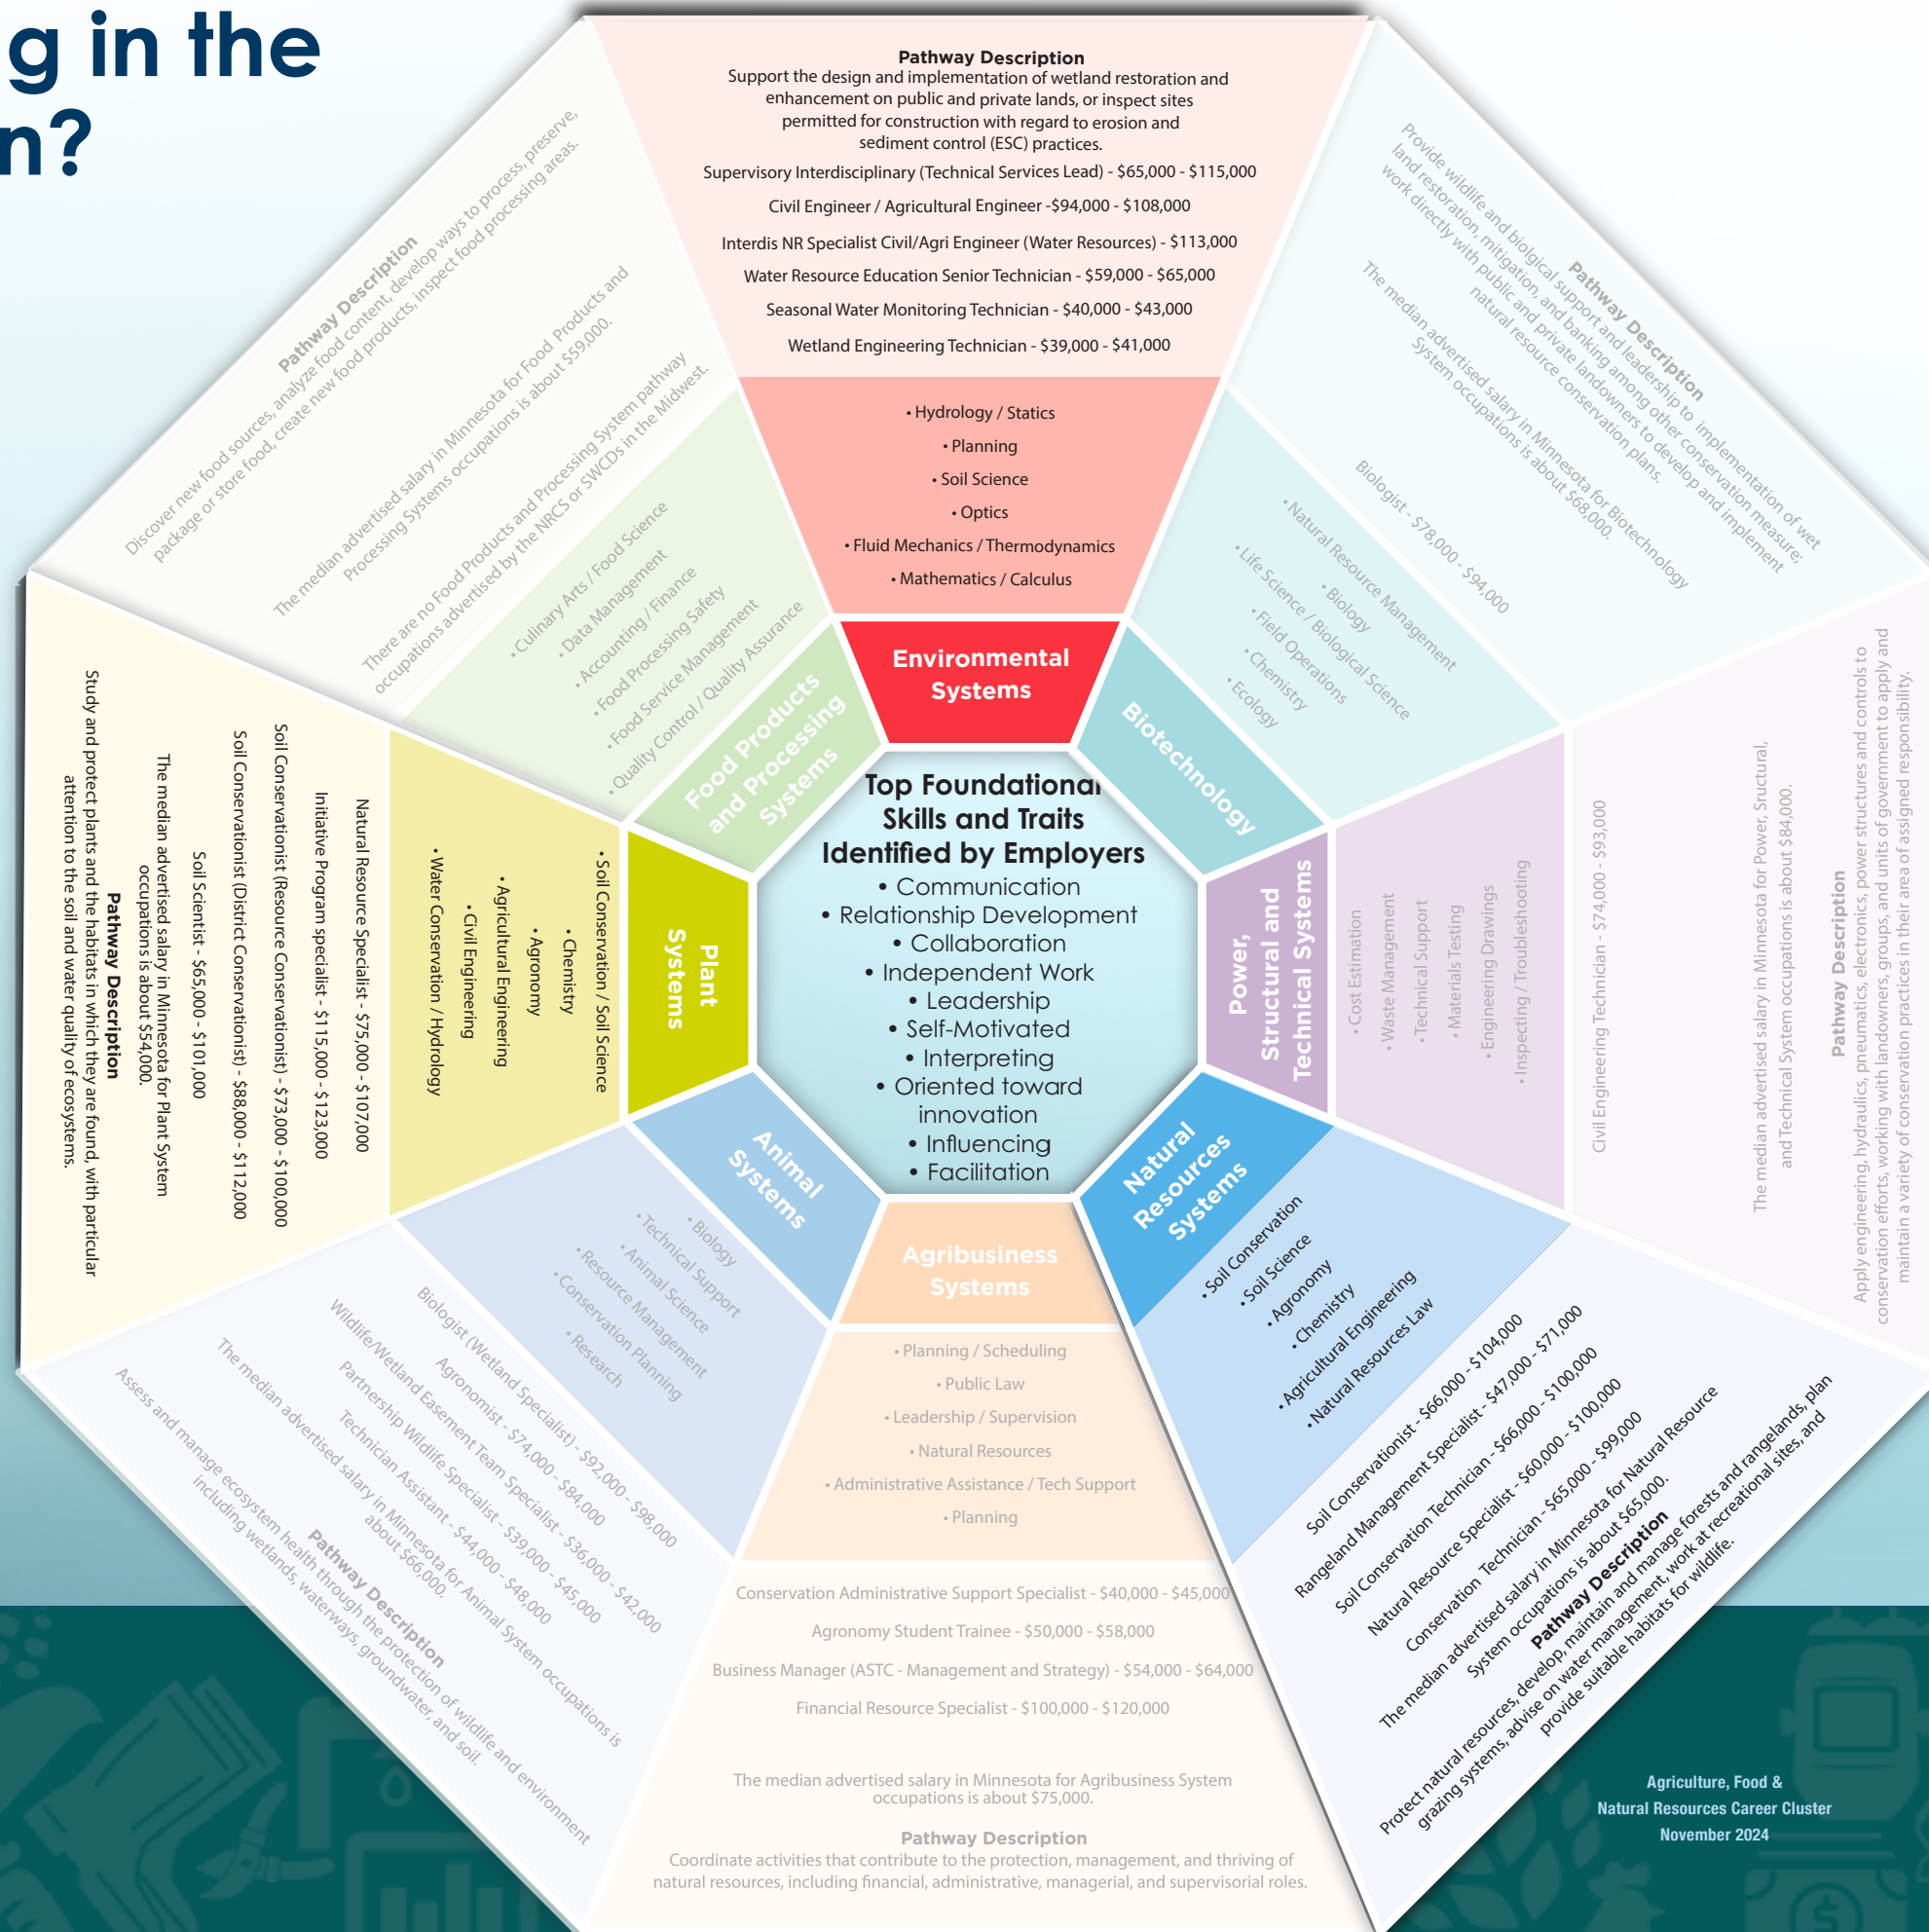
g in the
n?

Pathway Description
Support the design and implementation of wetland restoration and enhancement on public and private lands, or inspect sites permitted for construction with regard to erosion and sediment control (ESC) practices.

Supervisory Interdisciplinary (Technical Services Lead) - $65,000 - $115,000
Civil Engineer / Agricultural Engineer -$94,000 - $108,000
Interdis NR Specialist Civil/Agri Engineer (Water Resources) - $113,000
Water Resource Education Senior Technician - $59,000 - $65,000
Seasonal Water Monitoring Technician - $40,000 - $43,000
Wetland Engineering Technician - $39,000 - $41,000

• Hydrology / Statics
• Planning
• Soil Science
• Optics
• Fluid Mechanics / Thermodynamics
• Mathematics / Calculus

Environmental Systems

Pathway Description
Provide wildlife and biological support and leadership to implementation of wet land restoration, mitigation, and banking among other conservation measure; work directly with public and private landowners to develop and implement natural resource conservation plans.

The median advertised salary in Minnesota for Biotechnology System occupations is about $68,000.

Biologist - $78,000 - $94,000

• Natural Resource Management
• Biology
• Life Science / Biological Science
• Field Operations
• Chemistry
• Ecology

Biotechnology

Pathway Description
Discover new food sources, analyze food content, develop ways to process, preserve, package or store food, create new food products, inspect food processing areas.

The median advertised salary in Minnesota for Food Products and Processing Systems occupations is about $59,000.

There are no Food Products and Processing System pathway occupations advertised by the NRCS or SWCDs in the Midwest.

• Culinary Arts / Food Science
• Data Management
• Accounting / Finance
• Food Processing Safety
• Food Service Management
• Quality Control / Quality Assurance

Food Products and Processing Systems

Top Foundational Skills and Traits Identified by Employers
• Communication
• Relationship Development
• Collaboration
• Independent Work
• Leadership
• Self-Motivated
• Interpreting
• Oriented toward innovation
• Influencing
• Facilitation

Study and protect plants and the habitats in which they are found, with particular attention to the soil and water quality of ecosystems.
Pathway Description
The median advertised salary in Minnesota for Plant System occupations is about $54,000.
Soil Scientist - $65,000 - $101,000
Soil Conservationist (District Conservationist) - $88,000 - $112,000
Soil Conservationist (Resource Conservationist) - $73,000 - $100,000
Initiative Program specialist - $115,000 - $123,000
Natural Resource Specialist - $75,000 - $107,000

• Water Conservation / Hydrology
• Civil Engineering
• Agricultural Engineering
• Agronomy
• Chemistry
• Soil Conservation / Soil Science

Plant Systems

Power, Structural and Technical Systems

• Cost Estimation
• Waste Management
• Technical Support
• Materials Testing
• Engineering Drawings
• Inspecting / Troubleshooting

Civil Engineering Technician - $74,000 - $93,000

The median advertised salary in Minnesota for Power, Structural, and Technical System occupations is about $84,000.

Pathway Description
Apply engineering, hydraulics, pneumatics, electronics, power structures and controls to conservation efforts, working with landowners, groups, and units of government to apply and maintain a variety of conservation practices in their area of assigned responsibility.

Animal Systems

• Biology
• Technical Support
• Animal Science
• Resource Management
• Conservation Planning
• Research

Biologist (Wetland Specialist) - $92,000 - $98,000
Agronomist - $74,000 - $84,000
Wildlife/Wetland Easement Team Specialist - $36,000 - $42,000
Partnership Wildlife Specialist - $39,000 - $45,000
Technician Assistant - $44,000 - $48,000

The median advertised salary in Minnesota for Animal System occupations is about $66,000.

Pathway Description
Assess and manage ecosystem health through the protection of wildlife and environment including wetlands, waterways, groundwater, and soil.

Agribusiness Systems

• Planning / Scheduling
• Public Law
• Leadership / Supervision
• Natural Resources
• Administrative Assistance / Tech Support
• Planning

Conservation Administrative Support Specialist - $40,000 - $45,000
Agronomy Student Trainee - $50,000 - $58,000
Business Manager (ASTC - Management and Strategy) - $54,000 - $64,000
Financial Resource Specialist - $100,000 - $120,000

The median advertised salary in Minnesota for Agribusiness System occupations is about $75,000.

Pathway Description
Coordinate activities that contribute to the protection, management, and thriving of natural resources, including financial, administrative, managerial, and supervisorial roles.

Natural Resources Systems

• Soil Conservation
• Soil Science
• Agronomy
• Chemistry
• Agricultural Engineering
• Natural Resources Law

Soil Conservationist - $66,000 - $104,000
Rangeland Management Specialist - $47,000 - $71,000
Soil Conservation Technician - $66,000 - $100,000
Natural Resource Specialist - $60,000 - $100,000
Conservation Technician - $65,000 - $99,000

The median advertised salary in Minnesota for Natural Resource System occupations is about $65,000.

Pathway Description
Protect natural resources, develop, maintain and manage forests and rangelands, plan grazing systems, advise on water management, work at recreational sites, and provide suitable habitats for wildlife.

Agriculture, Food & Natural Resources Career Cluster
November 2024